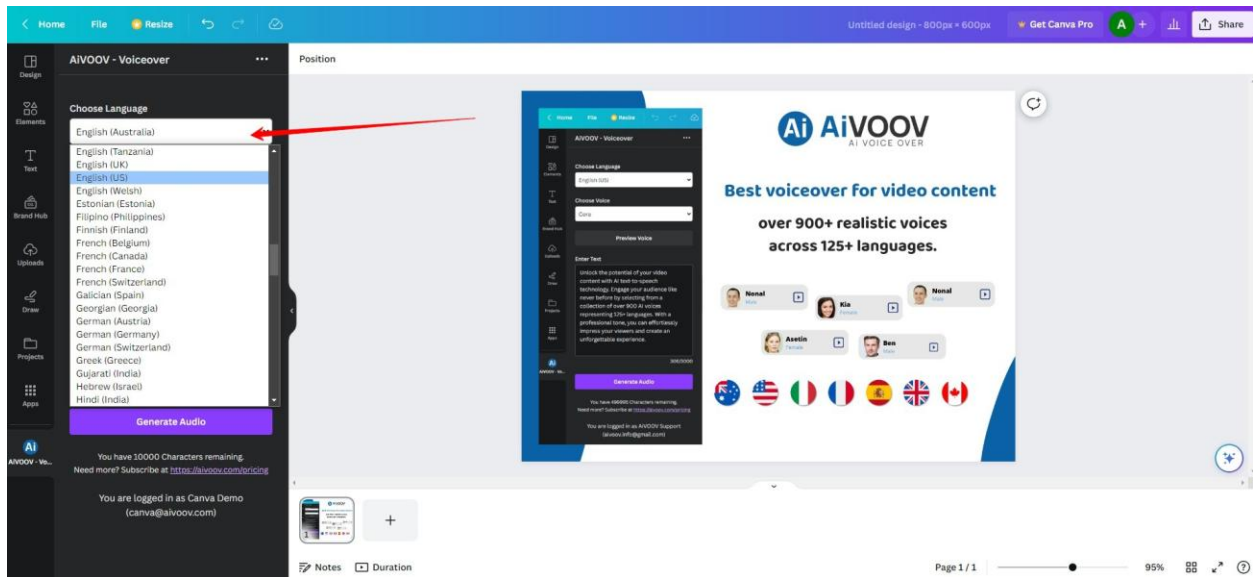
Home File Resize

Untitled design - 800px × 600px Get Canva Pro A + Share

Design
Elements
Text
Brand Hub
Uploads
Draw
Projects
Apps
AiVOOV - Vo...

AiVOOV - Voiceover ...

Choose Language

English (Australia)

English (Tanzania)
English (UK)
English (US)
English (Welsh)
Estonian (Estonia)
Filipino (Philippines)
Finnish (Finland)
French (Belgium)
French (Canada)
French (France)
French (Switzerland)
Galician (Spain)
Georgian (Georgia)
German (Austria)
German (Germany)
German (Switzerland)
Greek (Greece)
Gujarati (India)
Hebrew (Israel)
Hindi (India)

Generate Audio

You have 10000 Characters remaining.
Need more? Subscribe at https://aivoov.com/pricing

You are logged in as Canva Demo (canva@aivoov.com)

Position

Home File Resize
AiVOOV - Voiceover
Choose Language
English (US)
Choose Voice
Cora
Preview Voice
Enter Text
Unlock the potential of your video content with AI text-to-speech technology. Engage your audience like never before by selecting from a collection of over 900 AI voices representing 125+ languages. With a professional tone, you can effortlessly impress your viewers and create an unforgettable experience.
300/5000
Generate Audio
You have 100000 Characters remaining.
Need more? Subscribe at https://aivoov.com/pricing
You are logged in as AiVOOV Support (aivoov.info@gmail.com)

AiVOOV
Ai VOICE OVER

Best voiceover for video content

over 900+ realistic voices across 125+ languages.

Nonal Male
Kia Female
Nonal Male
Asetin Female
Ben Male

Notes Duration

Page 1 / 1 95%